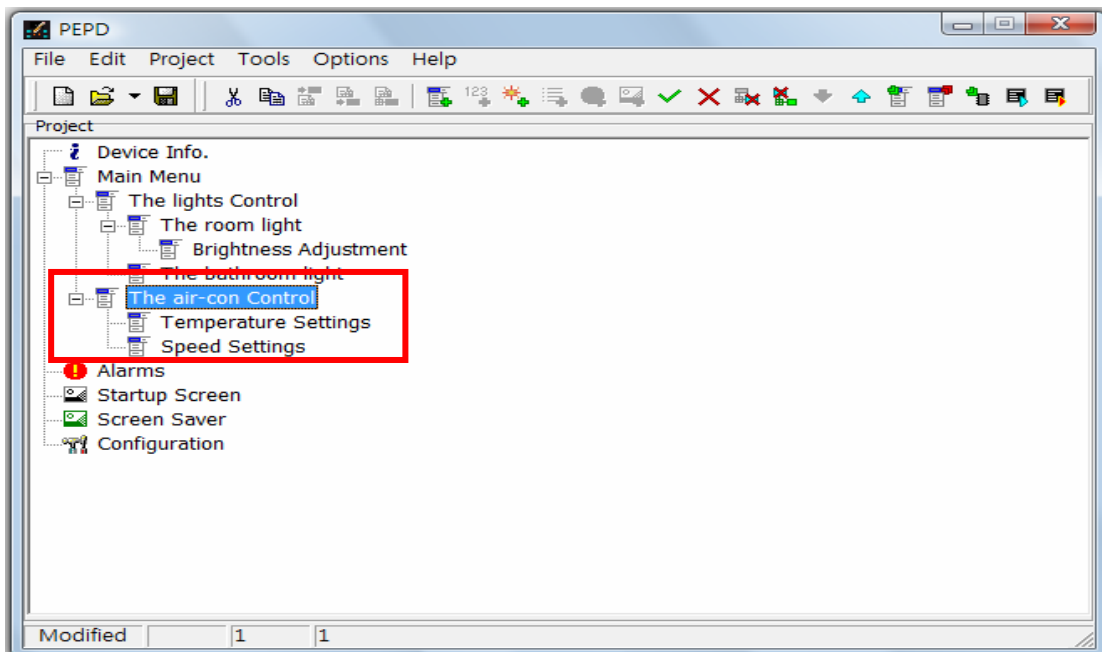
PEPD

File Edit Project Tools Options Help

Project

Device Info.
Main Menu
The lights Control
The room light
Brightness Adjustment
The bathroom light
The air-con Control
Temperature Settings
Speed Settings
Alarms
Startup Screen
Screen Saver
Configuration

Modified | | 1 | 1